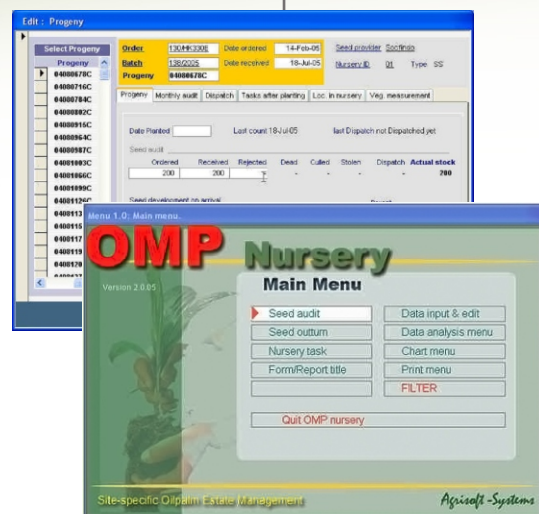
Edit : Progeny

Select Progeny

Progeny

04000678C
04000716C
04000784C
04000802C
04000916C
04000964C
04000987C
04001003C
04001066C
04001099C
04001126C
0400113
0400115
0400117
0400119
0400120

Order 130/HK3306 Date ordered 14-Feb-05 Seed provider Socfindo
Batch 138/2005 Date received 18-Jul-05 Nursery ID 01 Type SS
Progeny 04000678C

Progeny | Monthly audit | Dispatch | Tasks after planting | Loc. in nursery | Veg. measurement

Date Planted Last count 18-Jul-05 last Dispatch not Dispatched yet

Seed audit

| Ordered | Received | Rejected | Dead | Culled | Stolen | Dispatch | Actual stock |
|---|---|---|---|---|---|---|---|
| 200 | 200 | - | - | - | - | - | 200 |

Seed development on arrival

Menu 1.0: Main menu.

OMP Nursery

Version 2.0.05

Main Menu

Seed audit
Data input & edit
Seed outturn
Data analysis menu
Nursery task
Chart menu
Form/Report title
Print menu
FILTER
Quit OMP nursery

Site-specific Oilpalm Estate Management

Agrisoft -Systems